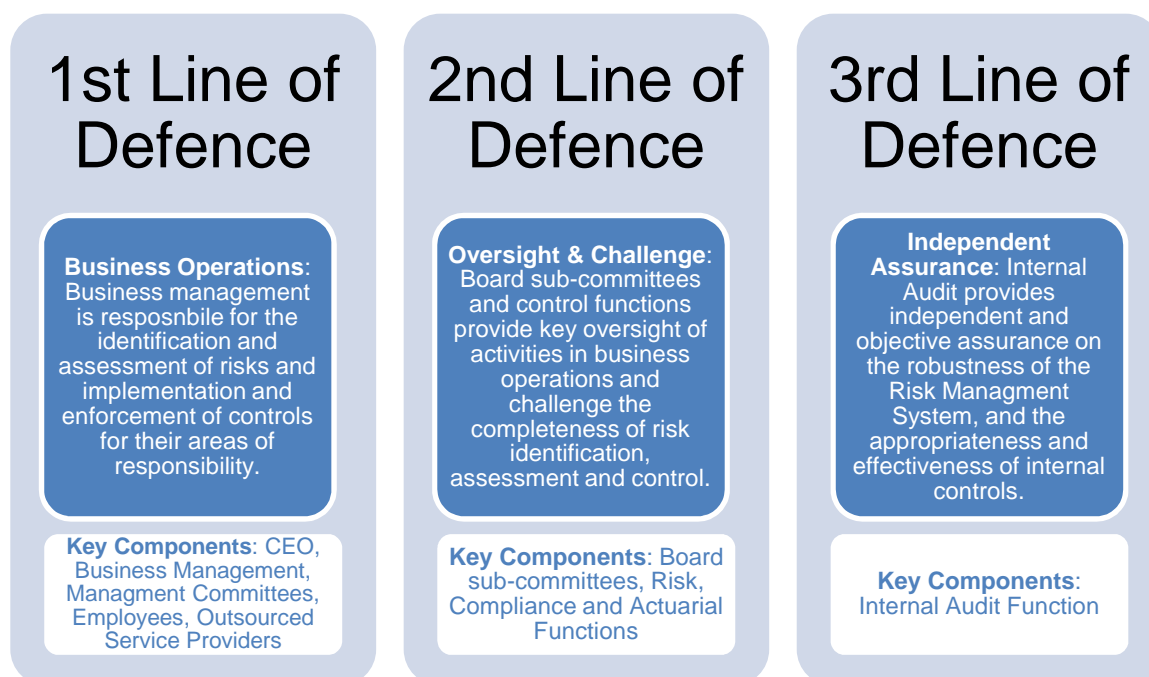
1st Line of Defence

Business Operations: Business management is resposnbile for the identification and assessment of risks and implementation and enforcement of controls for their areas of responsibility.

Key Components: CEO, Business Management, Managment Committees, Employees, Outsourced Service Providers

2nd Line of Defence

Oversight & Challenge: Board sub-committees and control functions provide key oversight of activities in business operations and challenge the completeness of risk identification, assessment and control.

Key Components: Board sub-committees, Risk, Compliance and Actuarial Functions

3rd Line of Defence

Independent Assurance: Internal Audit provides independent and objective assurance on the robustness of the Risk Managment System, and the appropriateness and effectiveness of internal controls.

Key Components: Internal Audit Function